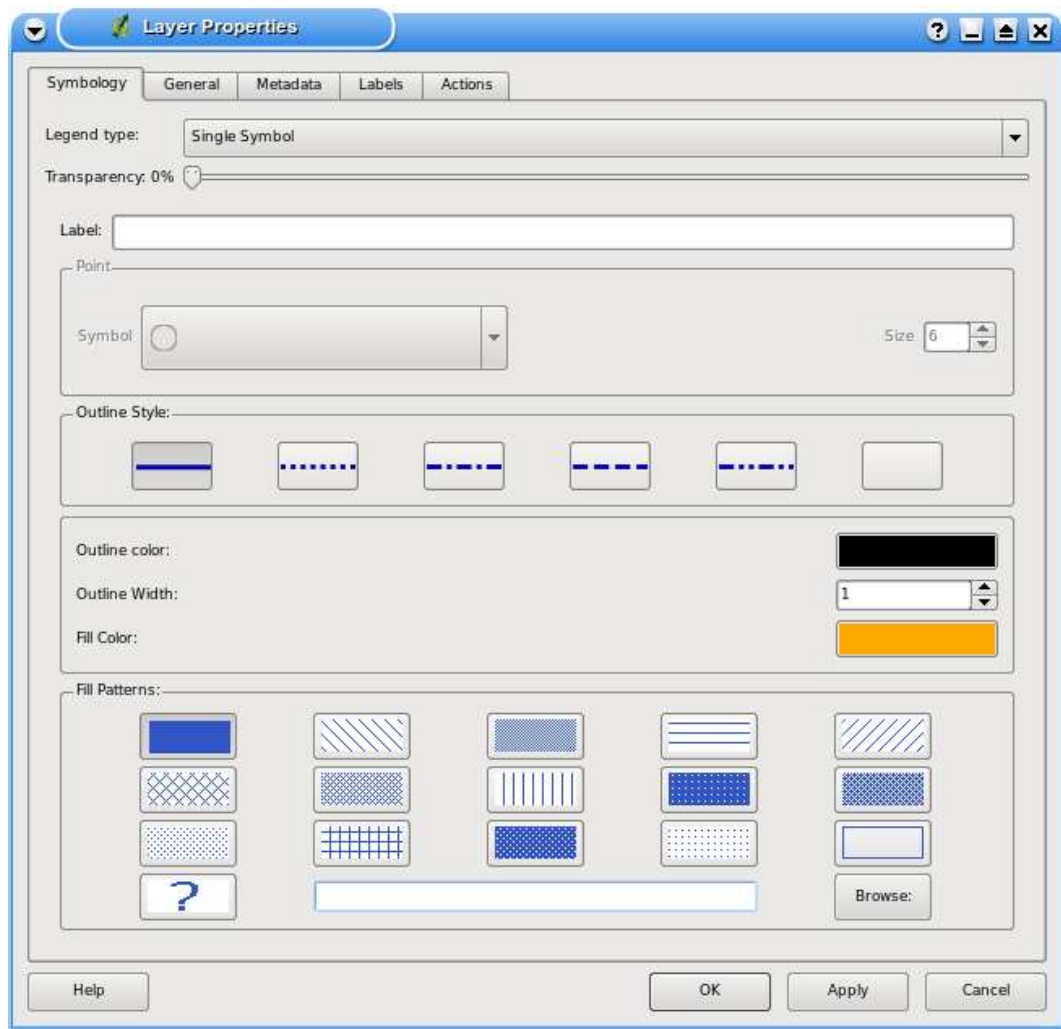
Layer Properties

Symbology General Metadata Labels Actions

Legend type: Single Symbol

Transparency: 0%

Label:

Point

Symbol

Size 6

Outline Style:

Outline color:

Outline Width: 1

Fill Color:

Fill Patterns:

?

Browse:

Help OK Apply Cancel